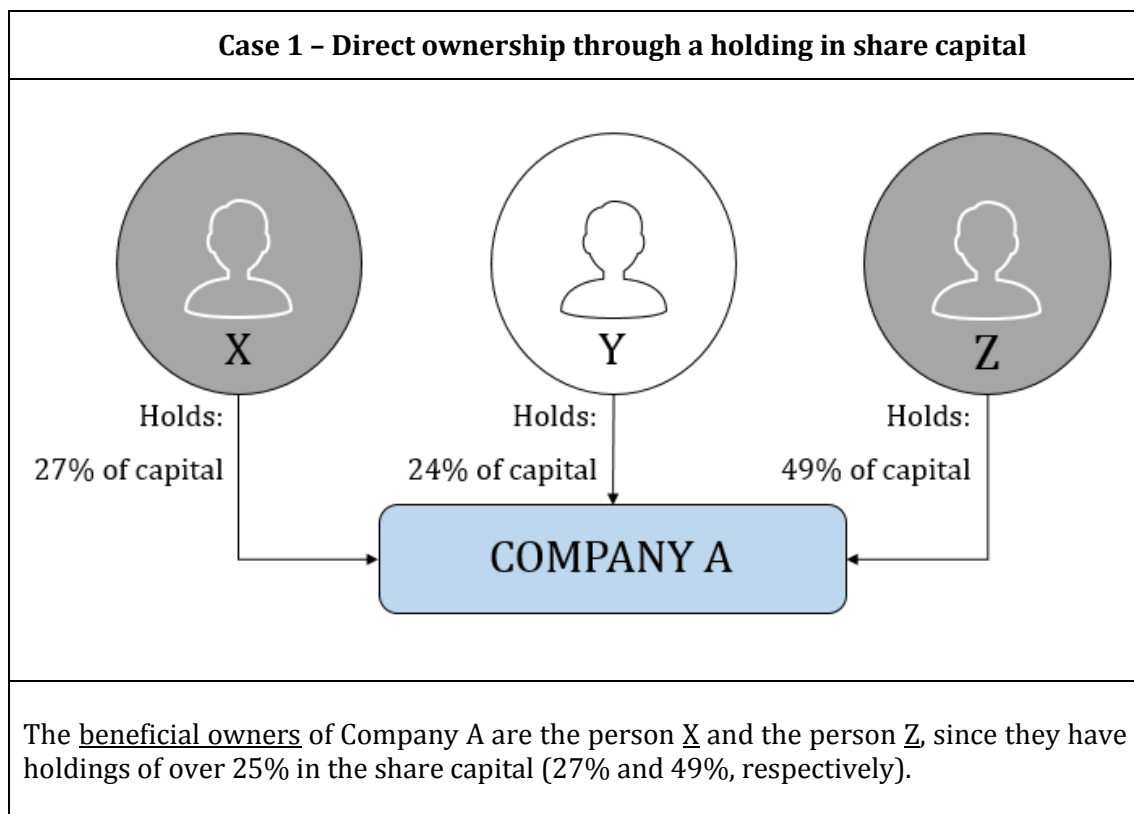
Case 1 – Direct ownership through a holding in share capital

X

Holds:

27% of capital

Y

Holds:

24% of capital

Z

Holds:

49% of capital

COMPANY A

The beneficial owners of Company A are the person X and the person Z, since they have holdings of over 25% in the share capital (27% and 49%, respectively).